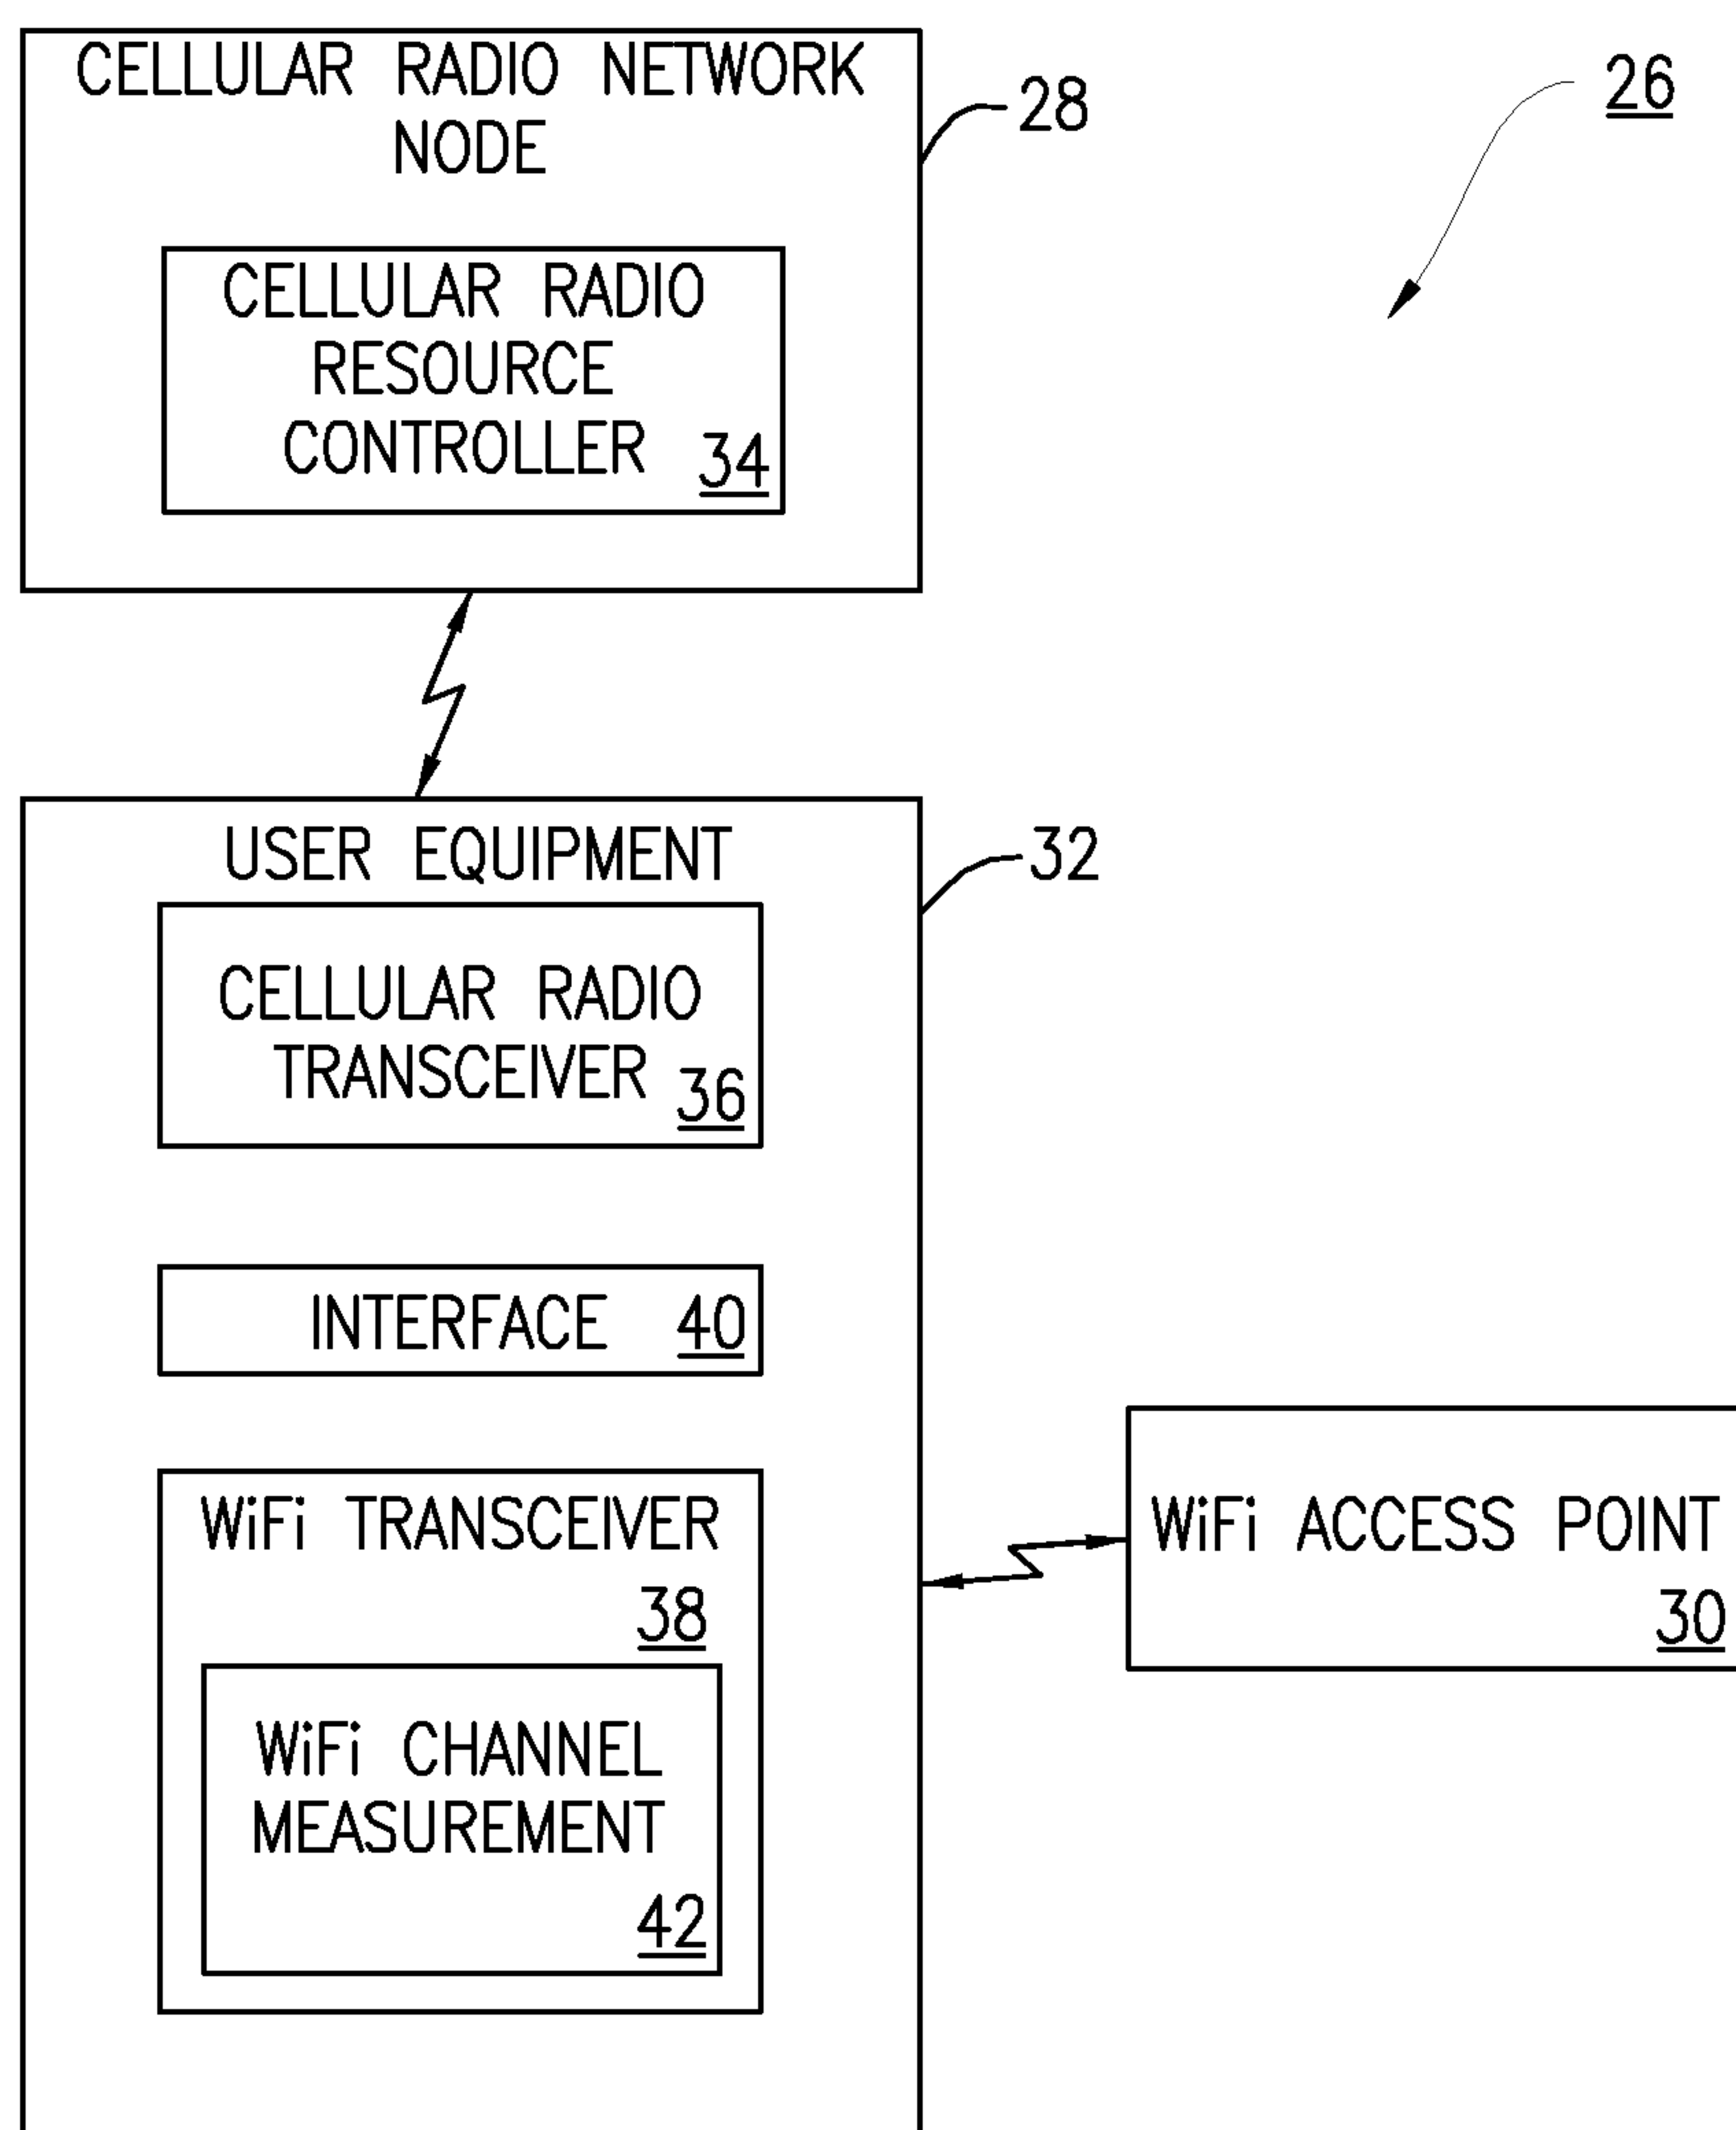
CELLULAR RADIO NETWORK NODE

28

26

CELLULAR RADIO RESOURCE CONTROLLER 34

USER EQUIPMENT

32

CELLULAR RADIO TRANSCEIVER 36

INTERFACE 40

WiFi TRANSCEIVER 38

WiFi CHANNEL MEASUREMENT 42

WiFi ACCESS POINT 30